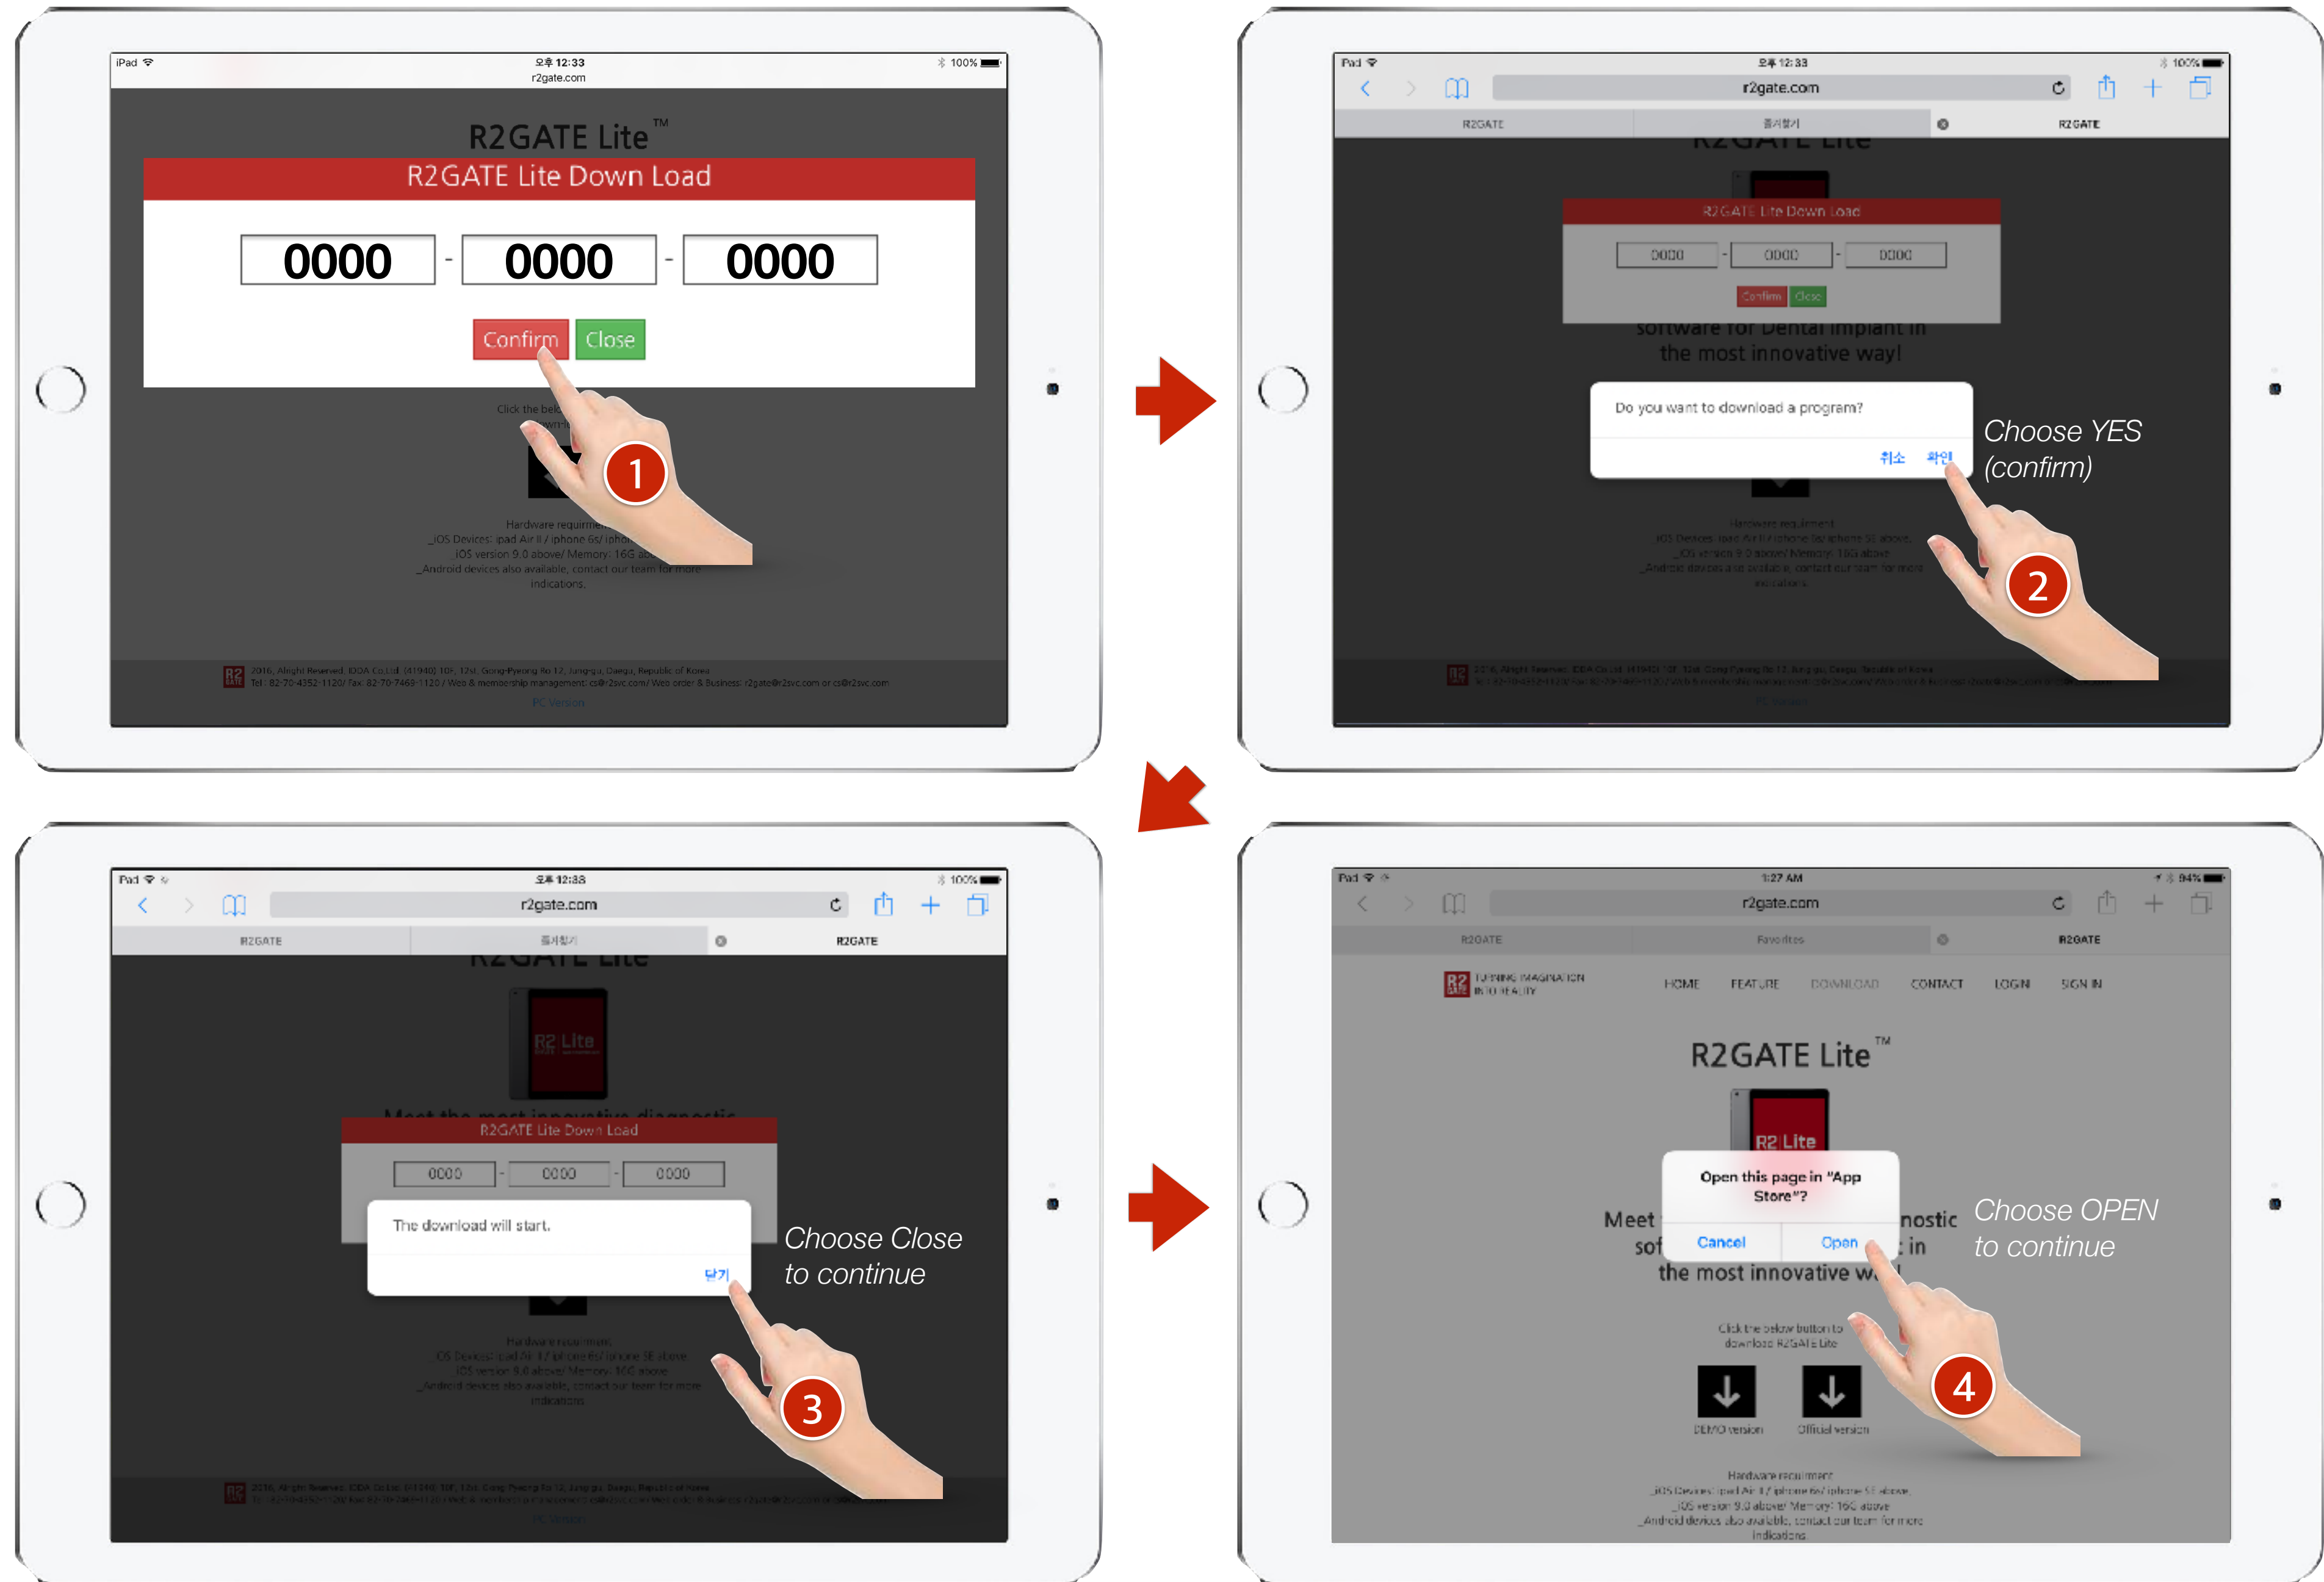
iPad 오후 12:33 100%
r2gate.com

R2GATE Lite™
R2GATE Lite Down Load
0000 - 0000 - 0000
Confirm Close

Click the belo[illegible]

Hardware requirement
_iOS Devices: ipad Air II / iphone 6s/ iphone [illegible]
_iOS version 9.0 above/ Memory: 16G ab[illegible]
_Android devices also available, contact our team for more indications.

1

2016, Alright Reserved. IDDA Co.Ltd. (41940) 10F, 12st, Gong-Pyeong Ro 12, Jung-gu, Daegu, Republic of Korea
Tel : 82-70-4352-1120/ fax: 82-70-7469-1120 / Web & membership management: cs@r2svc.com/ Web order & Business: r2gate@r2svc.com or cs@r2svc.com
PC Version

iPad 오후 12:33 100%
r2gate.com
R2GATE 즐겨찾기 R2GATE
R2GATE Lite Down Load
0000 - 0000 - 0000
Confirm Close
software for Dental implant in the most innovative way!
Do you want to download a program?
취소 확인
Choose YES (confirm)
2

iPad 오후 12:33 100%
r2gate.com
R2GATE 즐겨찾기 R2GATE
R2 Lite
R2GATE Lite Down Load
0000 - 0000 - 0000
The download will start.
닫기
Choose Close to continue
3

iPad 1:27 AM 94%
r2gate.com
R2GATE Favorites R2GATE
TURNING IMAGINATION INTO REALITY
HOME FEATURE DOWNLOAD CONTACT LOGIN SIGN IN
R2GATE Lite™
R2 Lite
Open this page in "App Store"?
Cancel Open
Meet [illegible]nostic sof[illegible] in the most innovative wa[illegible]
Choose OPEN to continue
Click the below button to download R2GATE Lite
DEMO version Official version
Hardware requirement
_iOS Devices: ipad Air II / iphone 6s/ iphone SE above
_iOS version 9.0 above/ Memory: 16G above
_Android devices also available, contact our team for more indications.
4